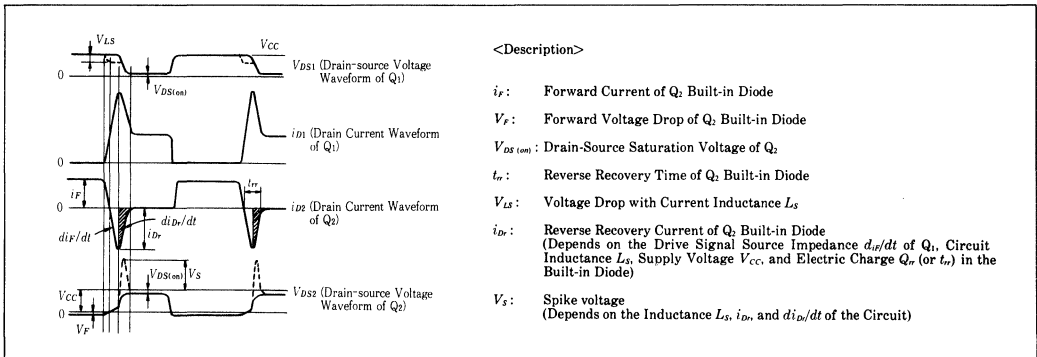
$V_{LS}$

$V_{CC}$

0

$V_{DS1}$ (Drain-source Voltage Waveform of $Q_1$)

$V_{DS(on)}$

$i_{D1}$ (Drain Current Waveform of $Q_1$)

0

$i_F$

$t_{rr}$

0

$i_{D2}$ (Drain Current Waveform of $Q_2$)

$di_{Dr}/dt$

$di_F/dt$

$i_{Dr}$

$V_{DS(on)}$

$V_S$

$V_{CC}$

$V_{DS2}$ (Drain-source Voltage Waveform of $Q_2$)

0

$V_F$

<Description>

$i_F$: Forward Current of $Q_2$ Built-in Diode

$V_F$: Forward Voltage Drop of $Q_2$ Built-in Diode

$V_{DS(on)}$: Drain-Source Saturation Voltage of $Q_2$

$t_{rr}$: Reverse Recovery Time of $Q_2$ Built-in Diode

$V_{LS}$: Voltage Drop with Current Inductance $L_S$

$i_{Dr}$: Reverse Recovery Current of $Q_2$ Built-in Diode (Depends on the Drive Signal Source Impedance $d_{iF}/dt$ of $Q_1$, Circuit Inductance $L_S$, Supply Voltage $V_{CC}$, and Electric Charge $Q_{rr}$ (or $t_{rr}$) in the Built-in Diode)

$V_S$: Spike voltage (Depends on the Inductance $L_S$, $i_{Dr}$, and $di_{Dr}/dt$ of the Circuit)